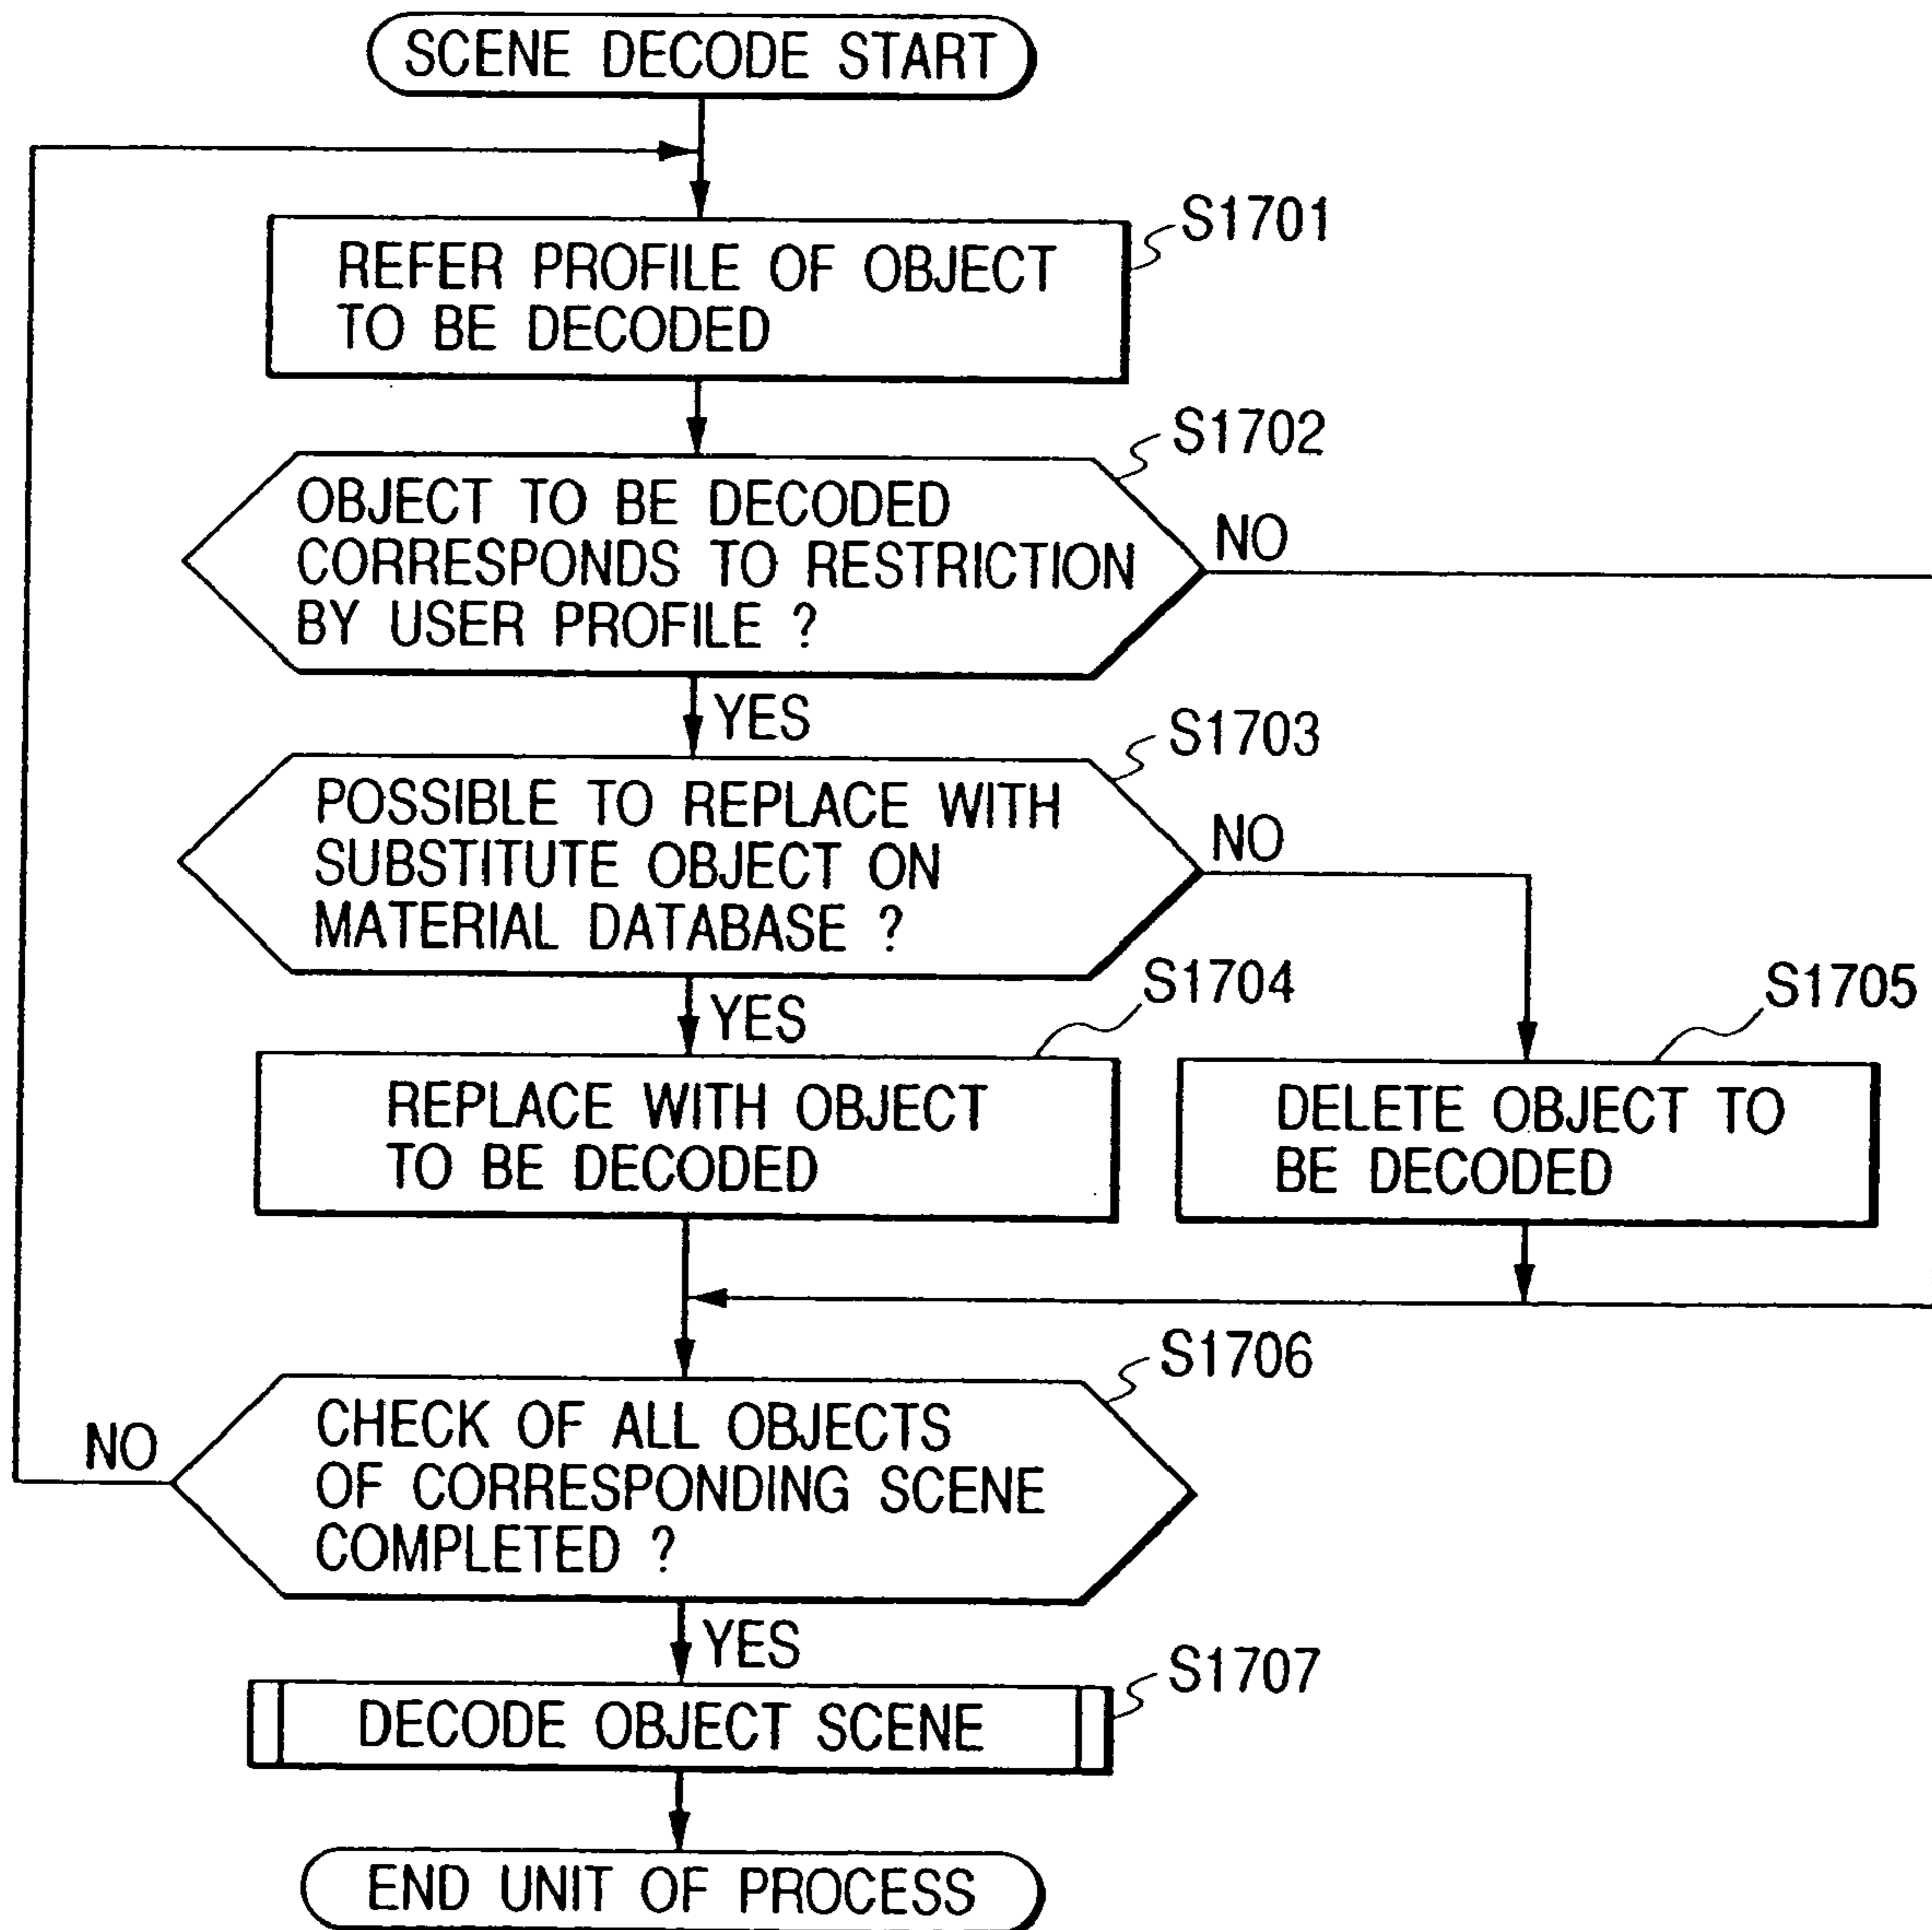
SCENE DECODE START

S1701
REFER PROFILE OF OBJECT TO BE DECODED

S1702
OBJECT TO BE DECODED CORRESPONDS TO RESTRICTION BY USER PROFILE ?

NO

YES

S1703
POSSIBLE TO REPLACE WITH SUBSTITUTE OBJECT ON MATERIAL DATABASE ?

NO

YES

S1704
REPLACE WITH OBJECT TO BE DECODED

S1705
DELETE OBJECT TO BE DECODED

S1706
CHECK OF ALL OBJECTS OF CORRESPONDING SCENE COMPLETED ?

NO

YES

S1707
DECODE OBJECT SCENE

END UNIT OF PROCESS